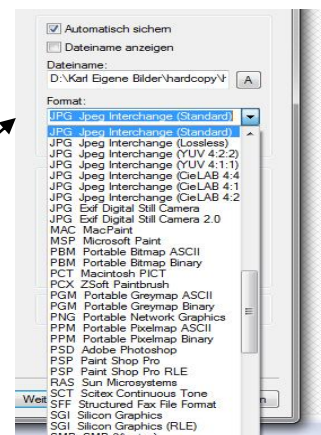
Automatisch sichern
Dateiname anzeigen
Dateiname:
D:\Karl Eigene Bilder\hardcopy\
A
Format:
JPG Jpeg Interchange (Standard)
JPG Jpeg Interchange (Standard)
JPG Jpeg Interchange (Lossless)
JPG Jpeg Interchange (YUV 4:2:2)
JPG Jpeg Interchange (YUV 4:1:1)
JPG Jpeg Interchange (CieLAB 4:4
JPG Jpeg Interchange (CieLAB 4:1
JPG Jpeg Interchange (CieLAB 4:2
JPG Exif Digital Still Camera
JPG Exif Digital Still Camera 2.0
MAC MacPaint
MSP Microsoft Paint
PBM Portable Bitmap ASCII
PBM Portable Bitmap Binary
PCT Macintosh PICT
PCX ZSoft Paintbrush
PGM Portable Greymap ASCII
PGM Portable Greymap Binary
PNG Portable Network Graphics
PPM Portable Pixelmap ASCII
PPM Portable Pixelmap Binary
PSD Adobe Photoshop
PSP Paint Shop Pro
PSP Paint Shop Pro RLE
RAS Sun Microsystems
SCT Scitex Continuous Tone
SFF Structured Fax File Format
SGI Silicon Graphics
SGI Silicon Graphics (RLE)
Weit
n